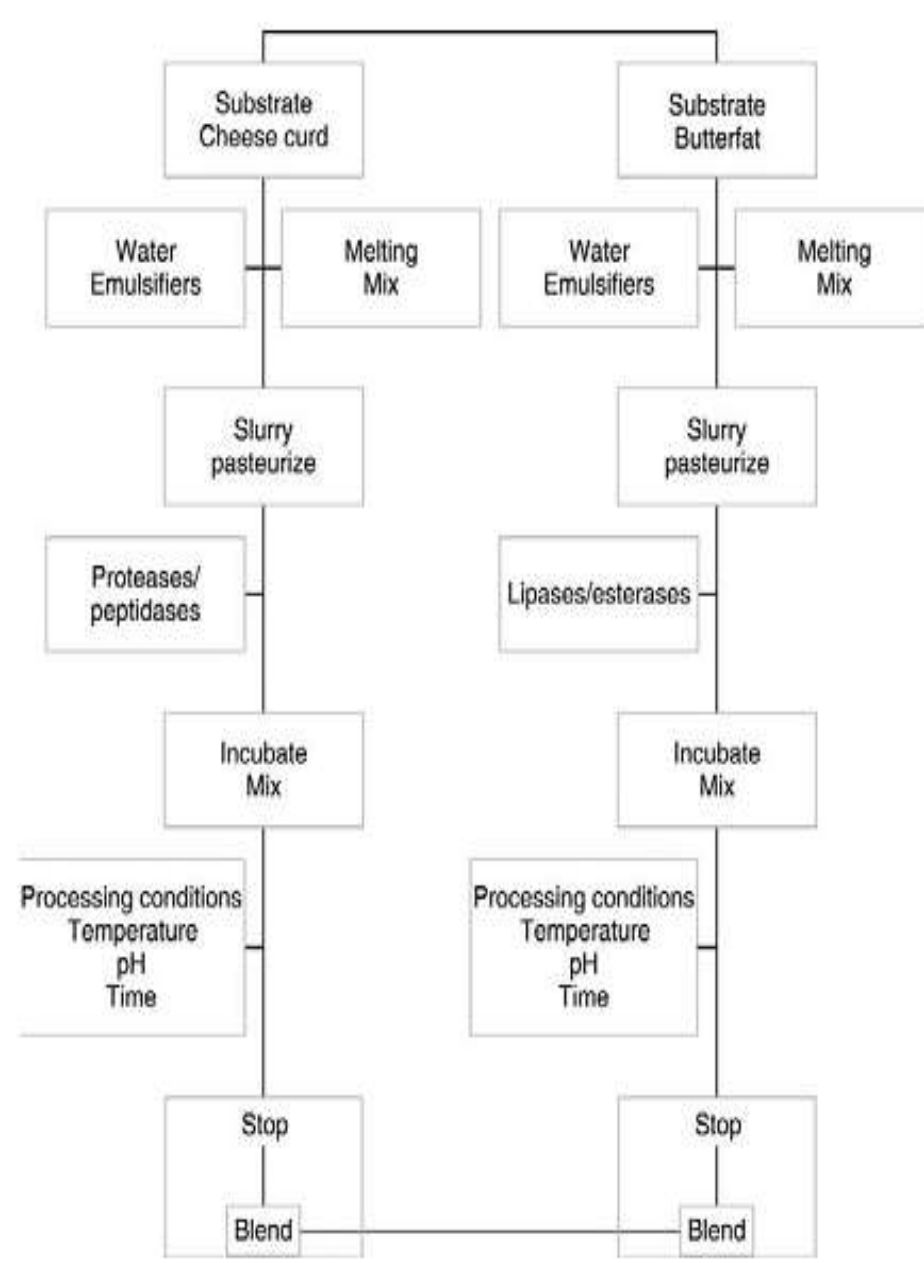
Substrate
Cheese curd

Substrate
Butterfat

Water
Emulsifiers

Melting
Mix

Water
Emulsifiers

Melting
Mix

Slurry
pasteurize

Slurry
pasteurize

Proteases/
peptidases

Lipases/esterases

Incubate
Mix

Incubate
Mix

Processing conditions
Temperature
pH
Time

Processing conditions
Temperature
pH
Time

Stop

Stop

Blend

Blend